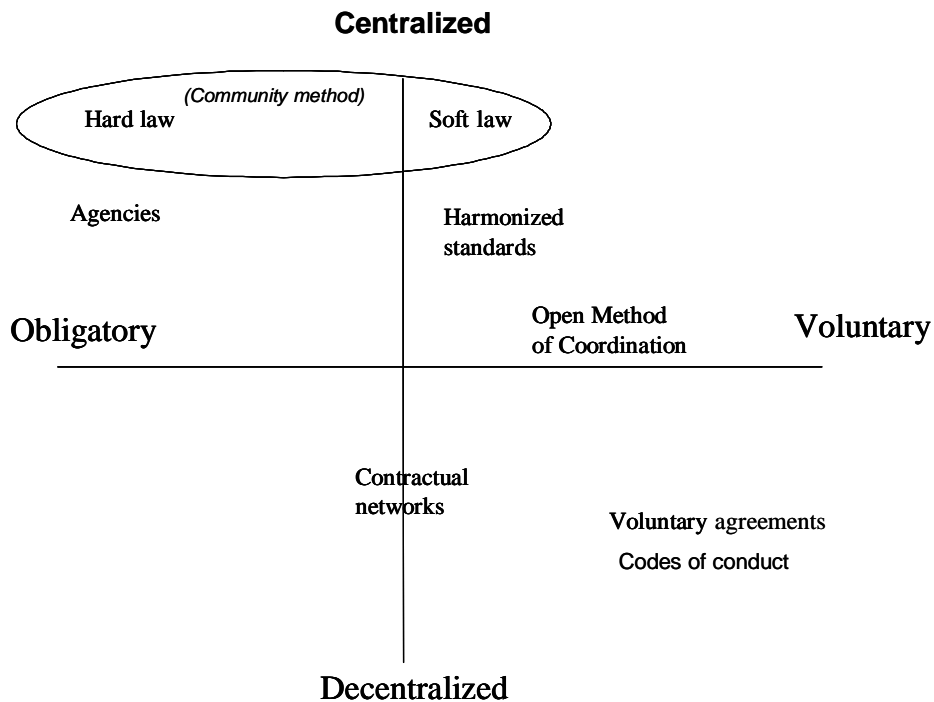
Centralized

(Community method)

Hard law

Soft law

Agencies

Harmonized standards

Obligatory

Open Method of Coordination

Voluntary

Contractual networks

Voluntary agreements

Codes of conduct

Decentralized